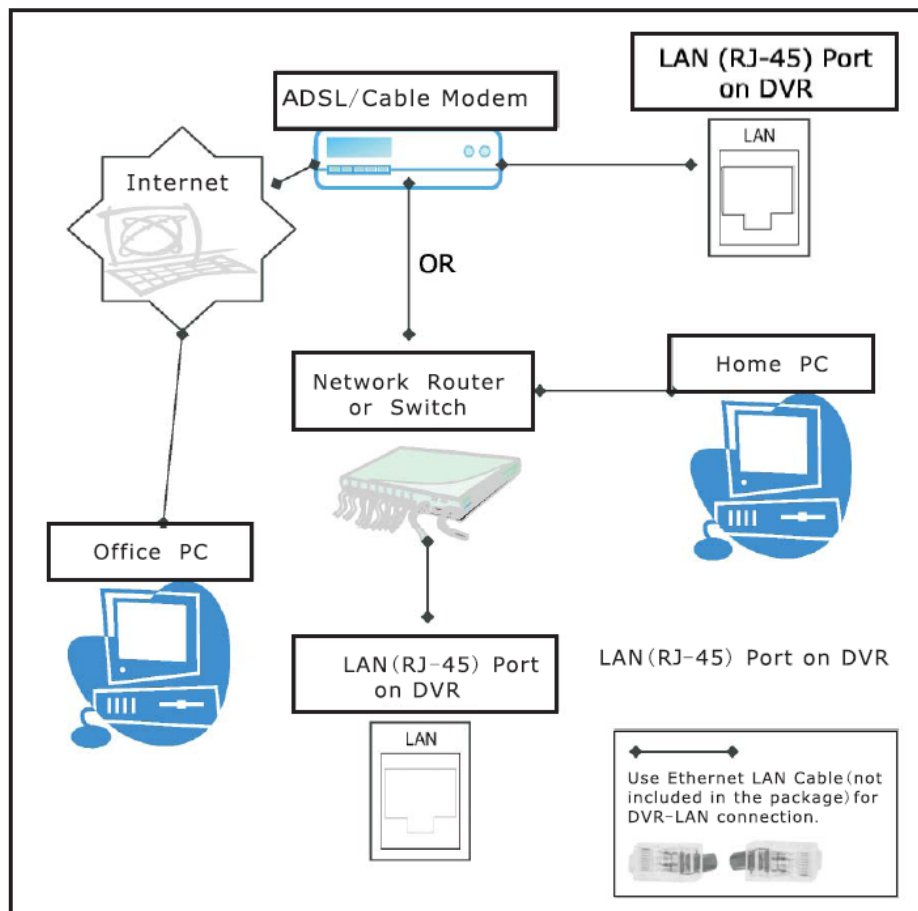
LAN (RJ-45) Port on DVR

ADSL/Cable Modem

Internet

LAN

OR

Network Router or Switch

Home PC

Office PC

LAN(RJ-45) Port on DVR

LAN(RJ-45) Port on DVR

LAN

Use Ethernet LAN Cable(not included in the package)for DVR-LAN connection.